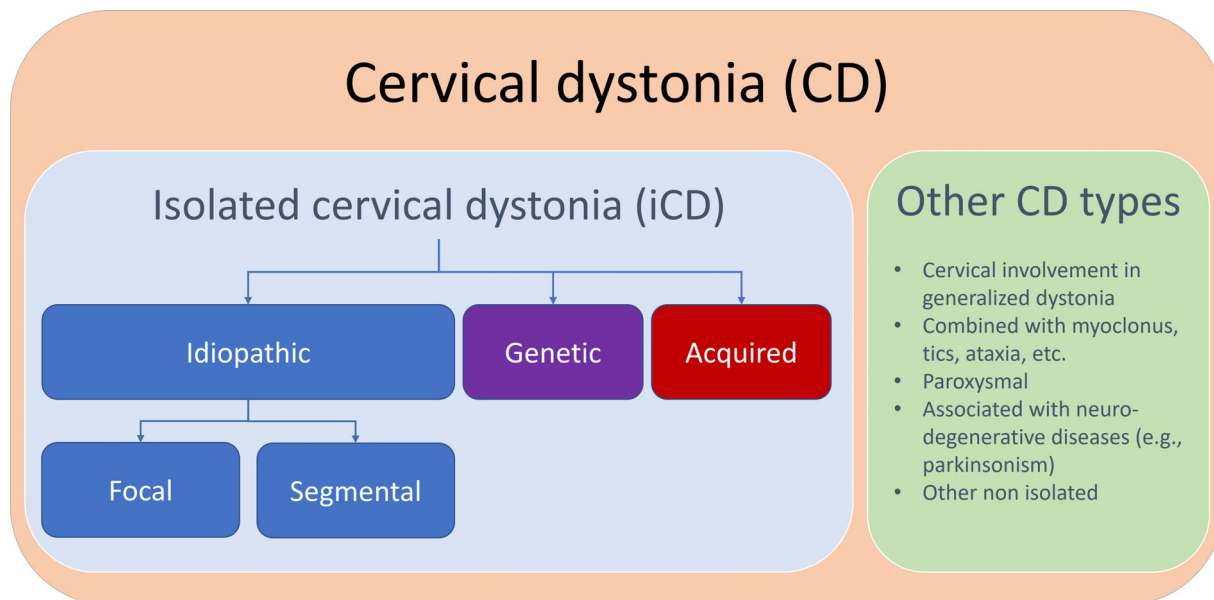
Cervical dystonia (CD)

Isolated cervical dystonia (iCD)

Idiopathic

Genetic

Acquired

Focal

Segmental

Other CD types

- Cervical involvement in generalized dystonia
- Combined with myoclonus, tics, ataxia, etc.
- Paroxysmal
- Associated with neurodegenerative diseases (e.g., parkinsonism)
- Other non isolated